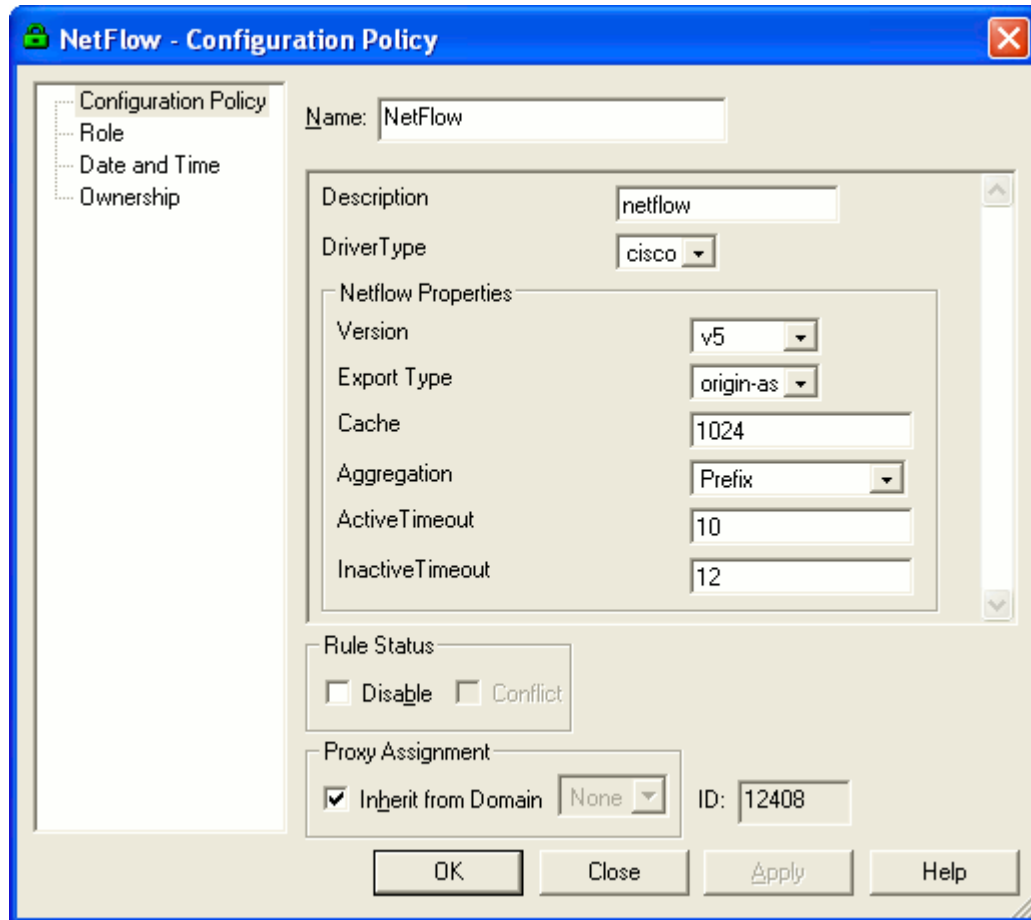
NetFlow - Configuration Policy

Configuration Policy
Role
Date and Time
Ownership

Name: NetFlow

Description netflow
DriverType cisco

Netflow Properties
Version v5
Export Type origin-as
Cache 1024
Aggregation Prefix
ActiveTimeout 10
InactiveTimeout 12

Rule Status
Disable Conflict

Proxy Assignment
Inherit from Domain None
ID: 12408

OK Close Apply Help